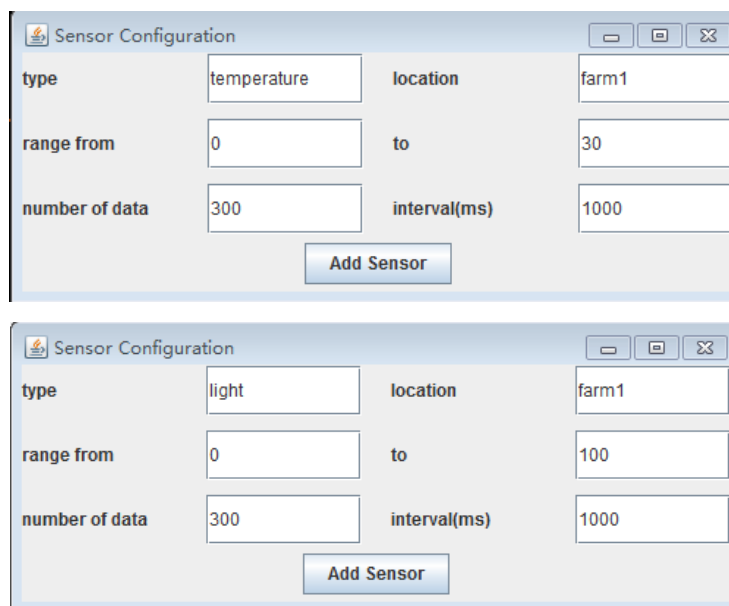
Sensor Configuration

type temperature location farm1

range from 0 to 30

number of data 300 interval(ms) 1000

Add Sensor

Sensor Configuration

type light location farm1

range from 0 to 100

number of data 300 interval(ms) 1000

Add Sensor